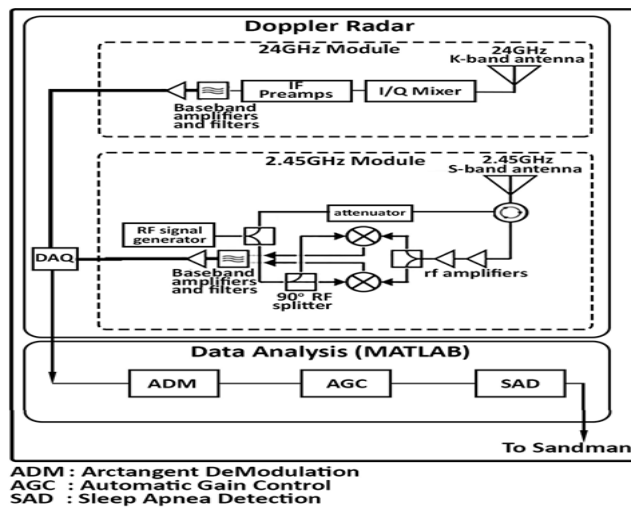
Doppler Radar

24GHz Module

24GHz K-band antenna

IF Preamps

I/Q Mixer

Baseband amplifiers and filters

2.45GHz Module

2.45GHz S-band antenna

attenuator

RF signal generator

DAQ

Baseband amplifiers and filters

rf amplifiers

90° RF splitter

Data Analysis (MATLAB)

ADM

AGC

SAD

To Sandman

ADM : Arctangent DeModulation
AGC : Automatic Gain Control
SAD : Sleep Apnea Detection